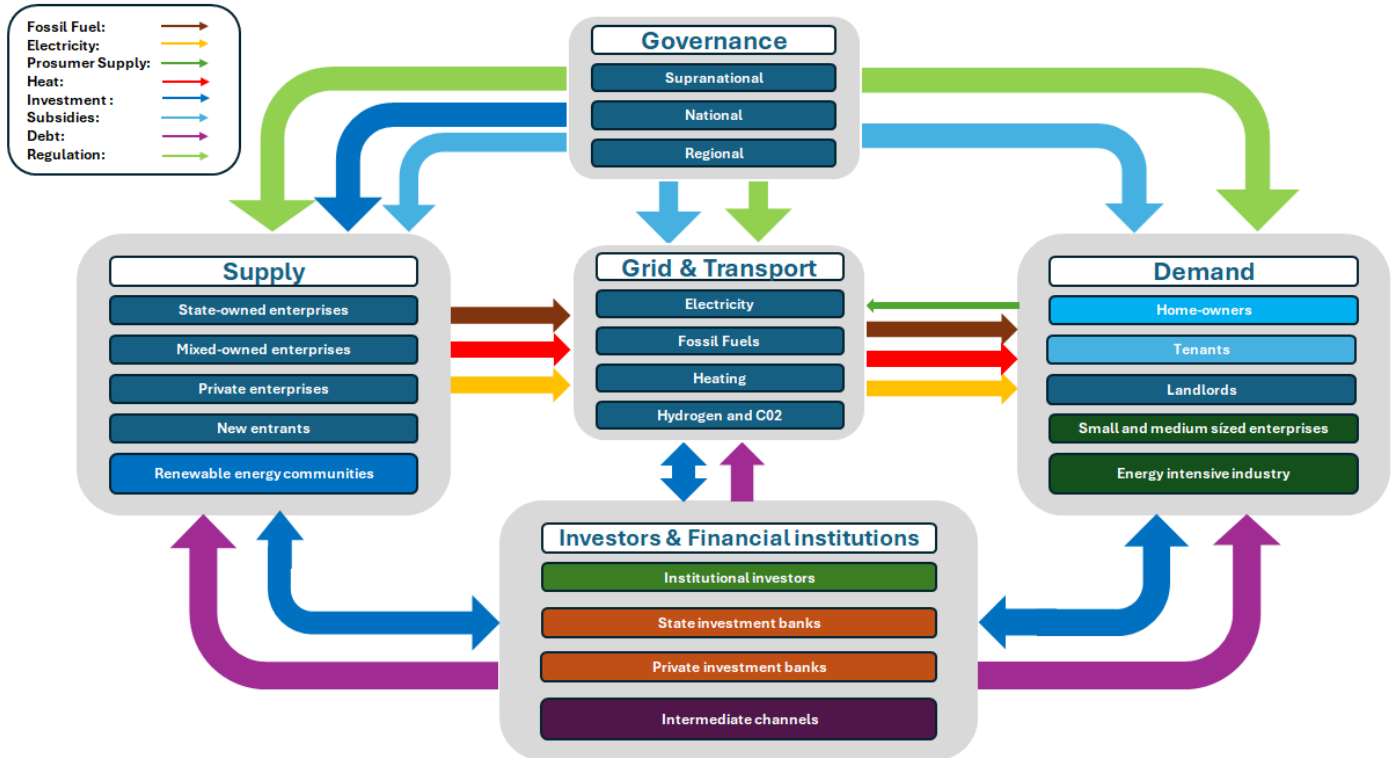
Fossil Fuel:
Electricity:
Prosumer Supply:
Heat:
Investment :
Subsidies:
Debt:
Regulation:

Governance
Supranational
National
Regional

Supply
State-owned enterprises
Mixed-owned enterprises
Private enterprises
New entrants
Renewable energy communities

Grid & Transport
Electricity
Fossil Fuels
Heating
Hydrogen and C02

Demand
Home-owners
Tenants
Landlords
Small and medium sized enterprises
Energy intensive industry

Investors & Financial institutions
Institutional investors
State investment banks
Private investment banks
Intermediate channels